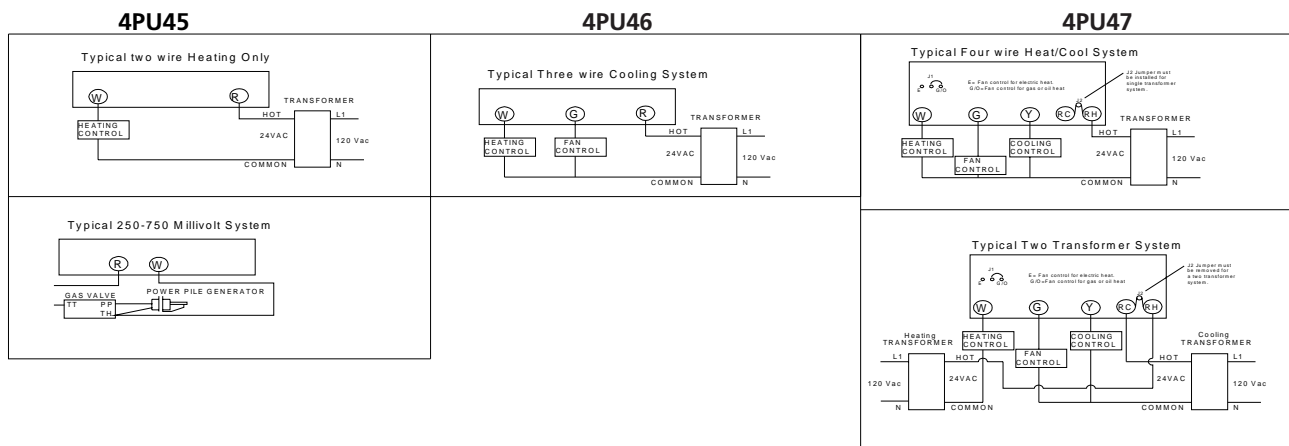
4PU45

Typical two wire Heating Only

W R

TRANSFORMER

HOT L1

HEATING CONTROL

24VAC 120 Vac

COMMON N

Typical 250-750 Millivolt System

R W

GAS VALVE POWER PILE GENERATOR

TT PP TH

4PU46

Typical Three wire Cooling System

W G R

TRANSFORMER

HOT L1

HEATING CONTROL FAN CONTROL

24VAC 120 Vac

COMMON N

4PU47

Typical Four wire Heat/Cool System

J1

E G/O

E= Fan control for electric heat. G/O=Fan control for gas or oil heat

J2 Jumper must be installed for single transformer system.

W G Y RC RH

TRANSFORMER

HOT L1

HEATING CONTROL FAN CONTROL COOLING CONTROL

24VAC 120 Vac

COMMON N

Typical Two Transformer System

J1

E G/O

E= Fan control for electric heat. G/O=Fan control for gas or oil heat

J2 Jumper must be removed for a two transformer system.

J2

W G Y RC RH

Heating TRANSFORMER

Cooling TRANSFORMER

L1 HOT HEATING CONTROL FAN CONTROL COOLING CONTROL HOT L1

120 Vac 24VAC 24VAC 120 Vac

N COMMON COMMON N